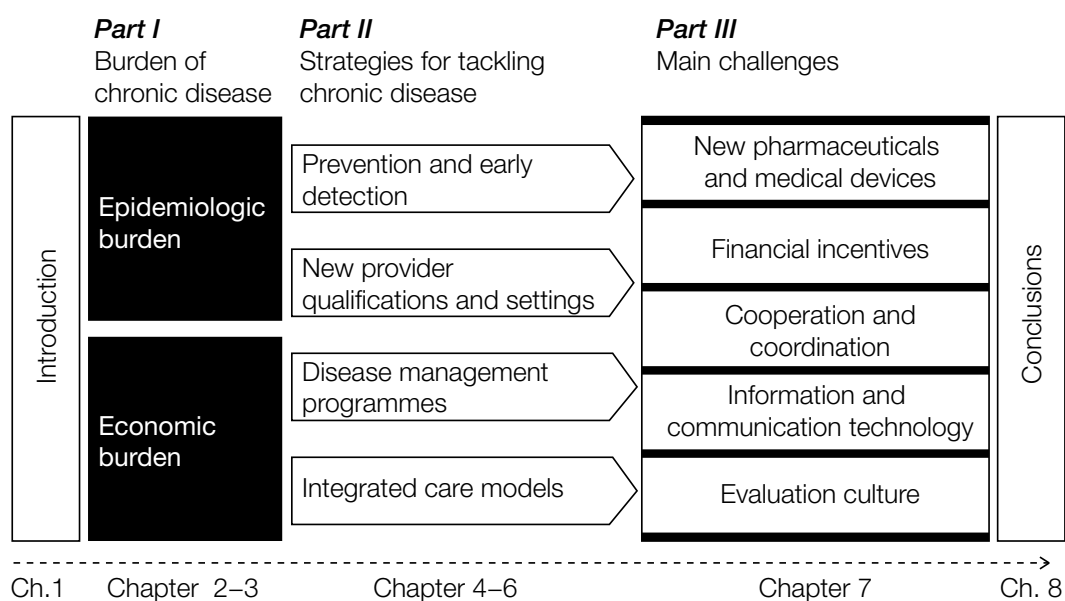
*Part I*
Burden of chronic disease

*Part II*
Strategies for tackling chronic disease

*Part III*
Main challenges

Introduction

Epidemiologic burden

Economic burden

Prevention and early detection

New provider qualifications and settings

Disease management programmes

Integrated care models

New pharmaceuticals and medical devices

Financial incentives

Cooperation and coordination

Information and communication technology

Evaluation culture

Conclusions

Ch.1 Chapter 2–3 Chapter 4–6 Chapter 7 Ch. 8